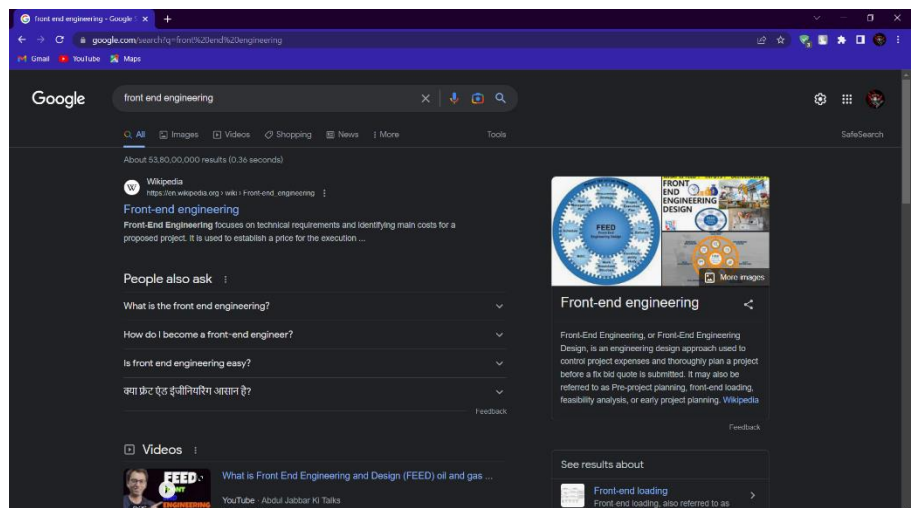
front end engineering - Google S ×
+

google.com/search?q=front%20end%20engineering

Gmail YouTube Maps

Google

front end engineering

All Images Videos Shopping News More Tools

SafeSearch

About 53,80,00,000 results (0.36 seconds)

Wikipedia
https://en.wikipedia.org › wiki › Front-end_engineering

Front-end engineering

Front-End Engineering focuses on technical requirements and identifying main costs for a proposed project. It is used to establish a price for the execution ...

People also ask

What is the front end engineering?

How do I become a front-end engineer?

Is front end engineering easy?

क्या फ्रंट एंड इंजीनियरिंग आसान है?

Feedback

Videos

FEED ENGINEERING

What is Front End Engineering and Design (FEED) oil and gas ...

YouTube · Abdul Jabbar Ki Talks

FEED

FRONT END ENGINEERING DESIGN

More images

Front-end engineering

Front-End Engineering, or Front-End Engineering Design, is an engineering design approach used to control project expenses and thoroughly plan a project before a fix bid quote is submitted. It may also be referred to as Pre-project planning, front-end loading, feasibility analysis, or early project planning. Wikipedia

Feedback

See results about

Front-end loading
Front-end loading, also referred to as